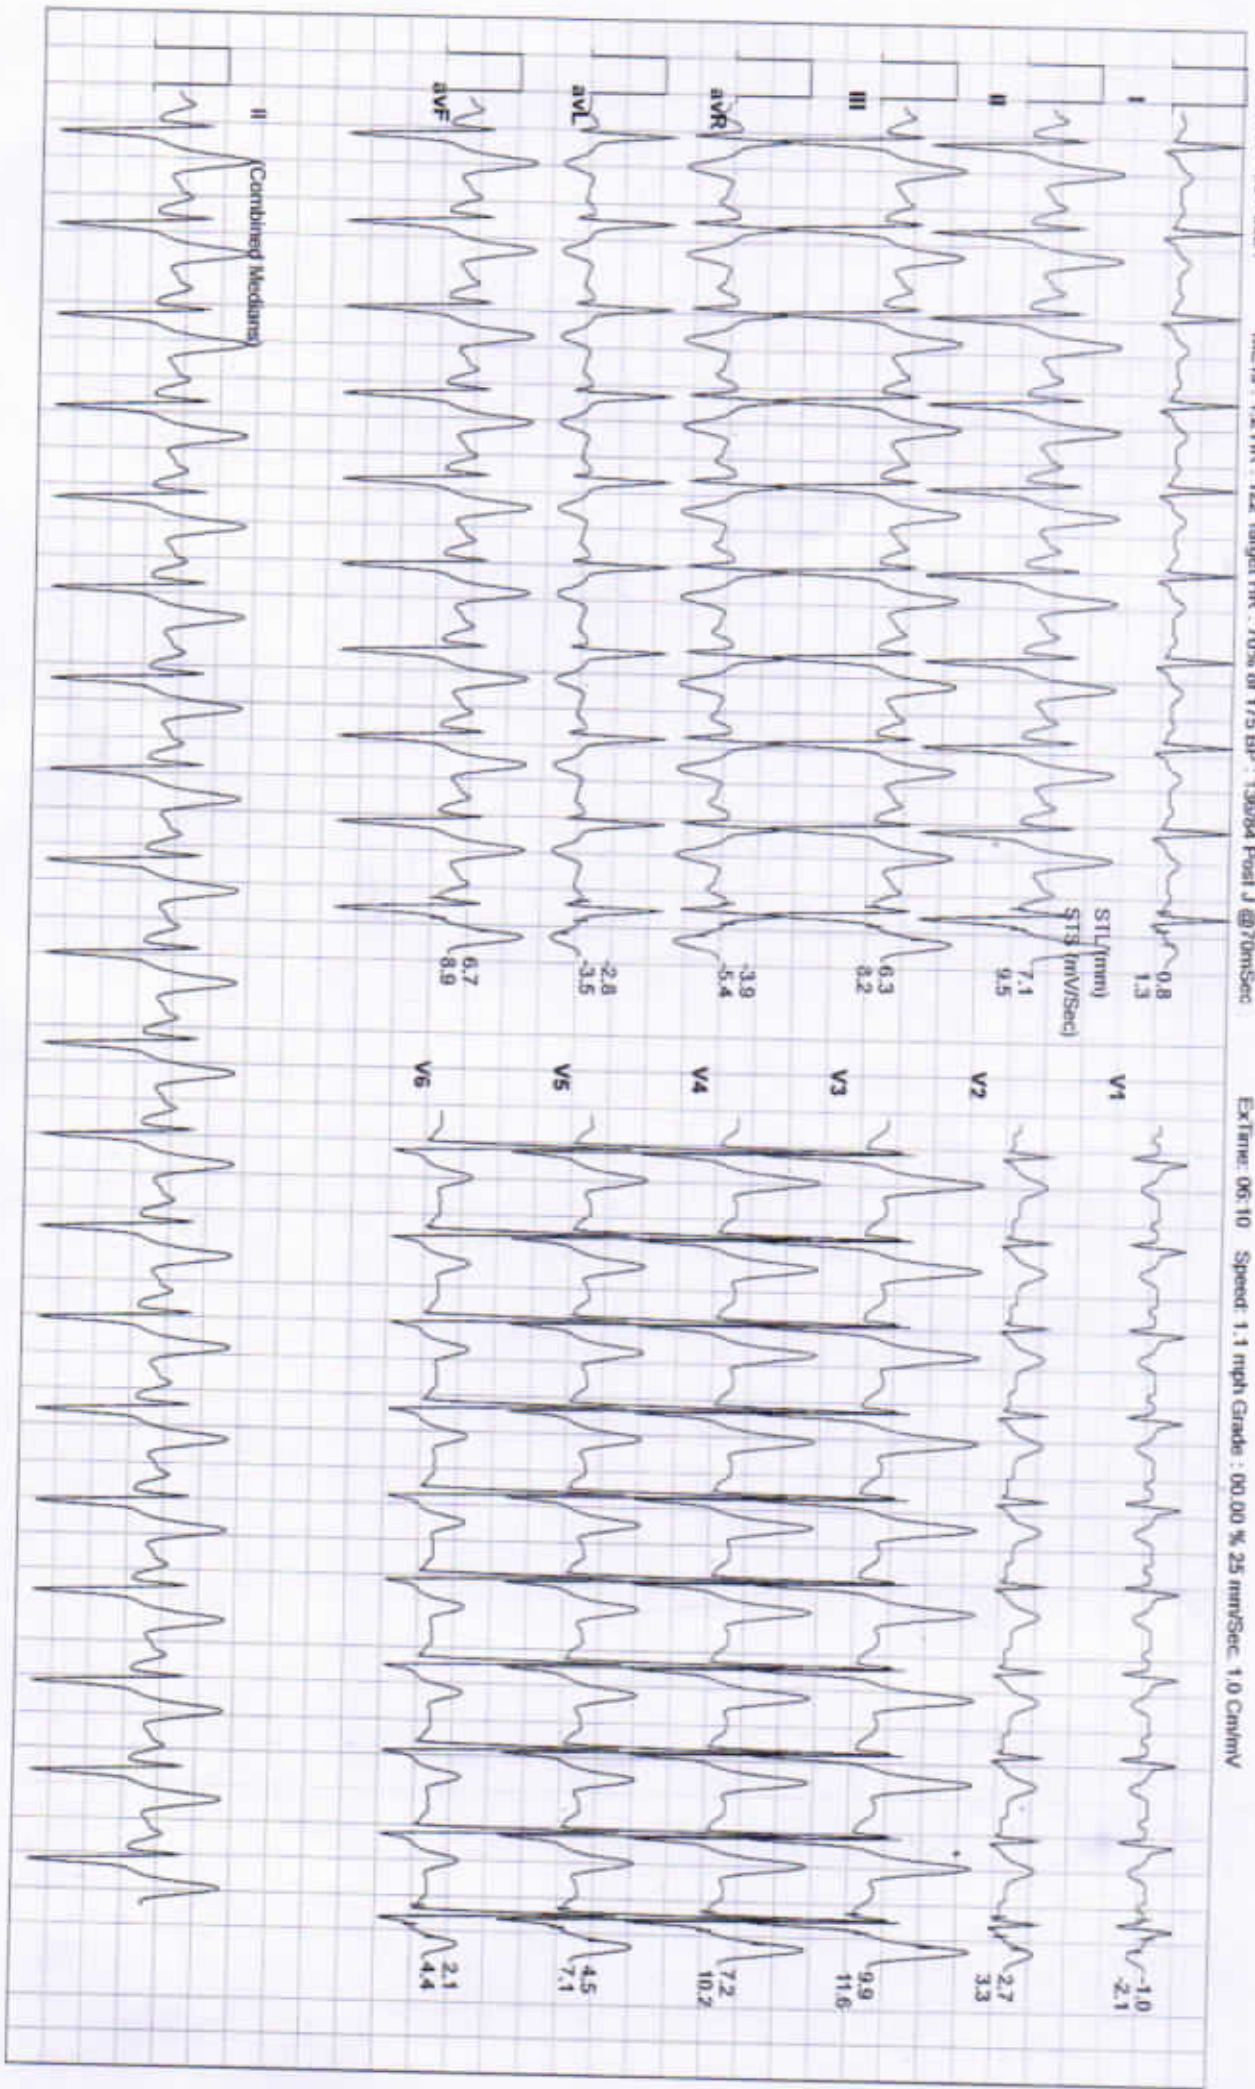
METS : 1.2 HR : 122 Target HR : 70% of 175 BP : 138/84 Post J @70mSec    ExTime: 06:10   Speed: 1.1 mph Grade : 00.00 % 25 mm/Sec. 1.0 Cm/mV

I
0.8
1.3

II
STL(mm)
STS(mV/Sec)
7.1
9.5

III
6.3
8.2

aVR
-3.9
-5.4

aVL
-2.8
-3.5

aVF
6.7
8.9

V1
-1.0
-2.1

V2
2.7
3.3

V3
9.9
11.6

V4
7.2
10.2

V5
4.5
7.1

V6
2.1
4.4

II (Combined Medians)